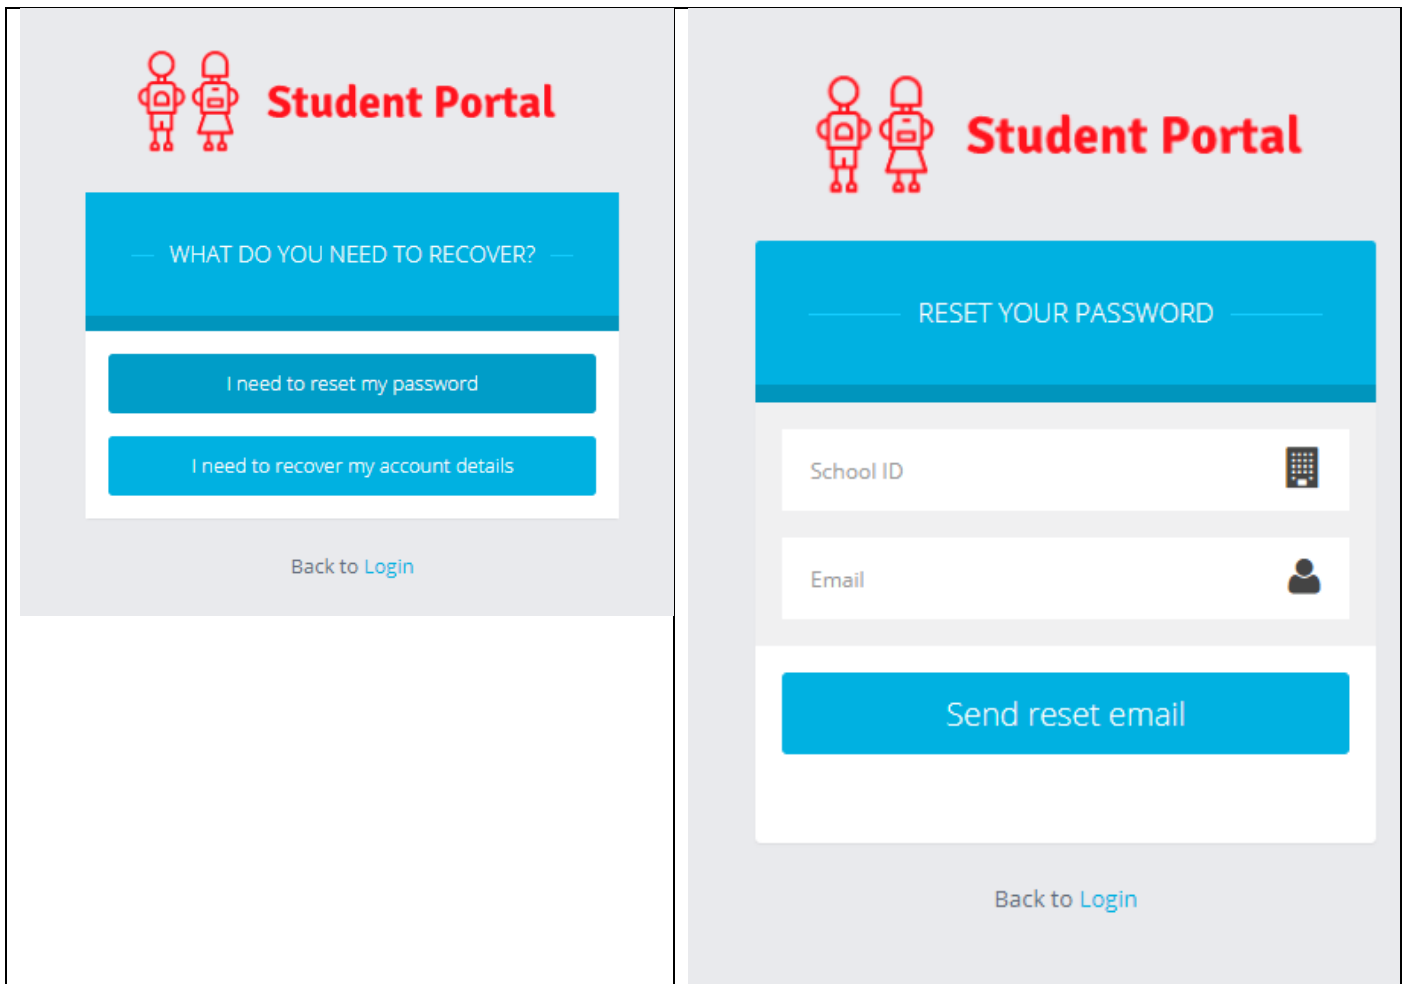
Student Portal

WHAT DO YOU NEED TO RECOVER?

I need to reset my password

I need to recover my account details

Back to Login

Student Portal

RESET YOUR PASSWORD

School ID

Email

Send reset email

Back to Login